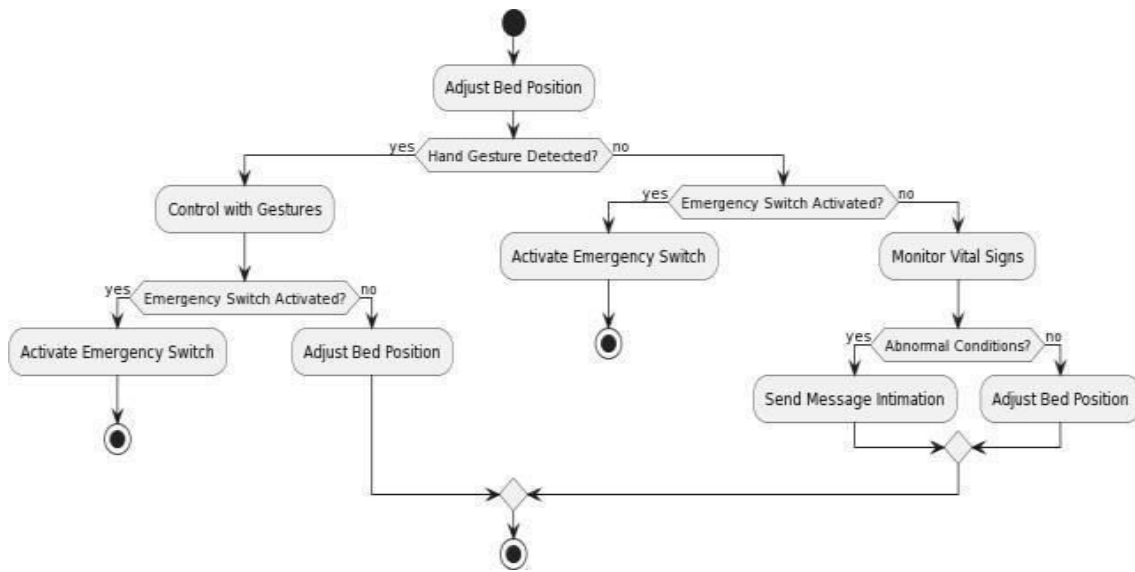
Adjust Bed Position

yes

Hand Gesture Detected?

no

Control with Gestures

yes

Emergency Switch Activated?

no

Activate Emergency Switch

Monitor Vital Signs

yes

Emergency Switch Activated?

no

Activate Emergency Switch

Adjust Bed Position

yes

Abnormal Conditions?

no

Send Message Intimation

Adjust Bed Position